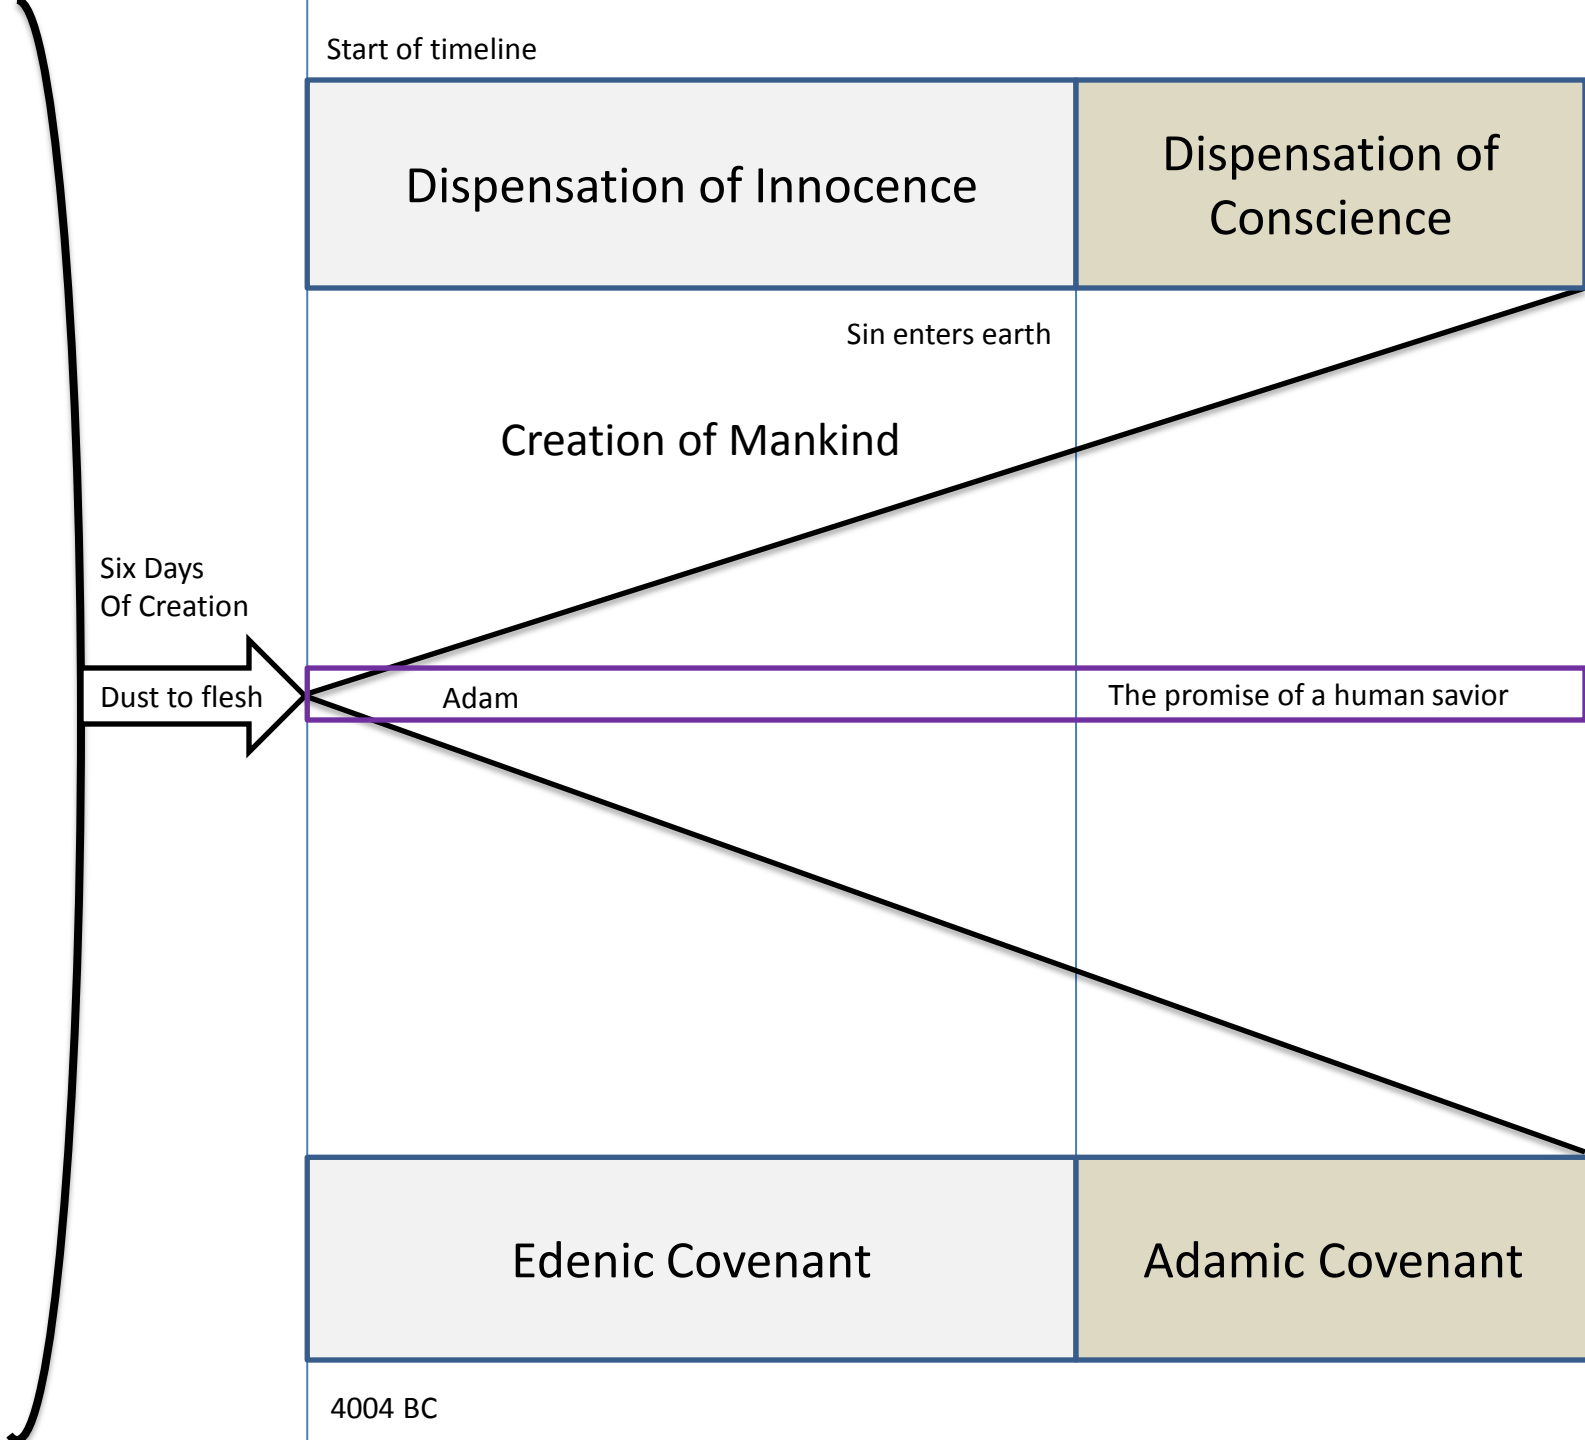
Start of timeline

Dispensation of Innocence

Dispensation of Conscience

Sin enters earth

Creation of Mankind

Six Days Of Creation

Dust to flesh

Adam

The promise of a human savior

Edenic Covenant

Adamic Covenant

4004 BC